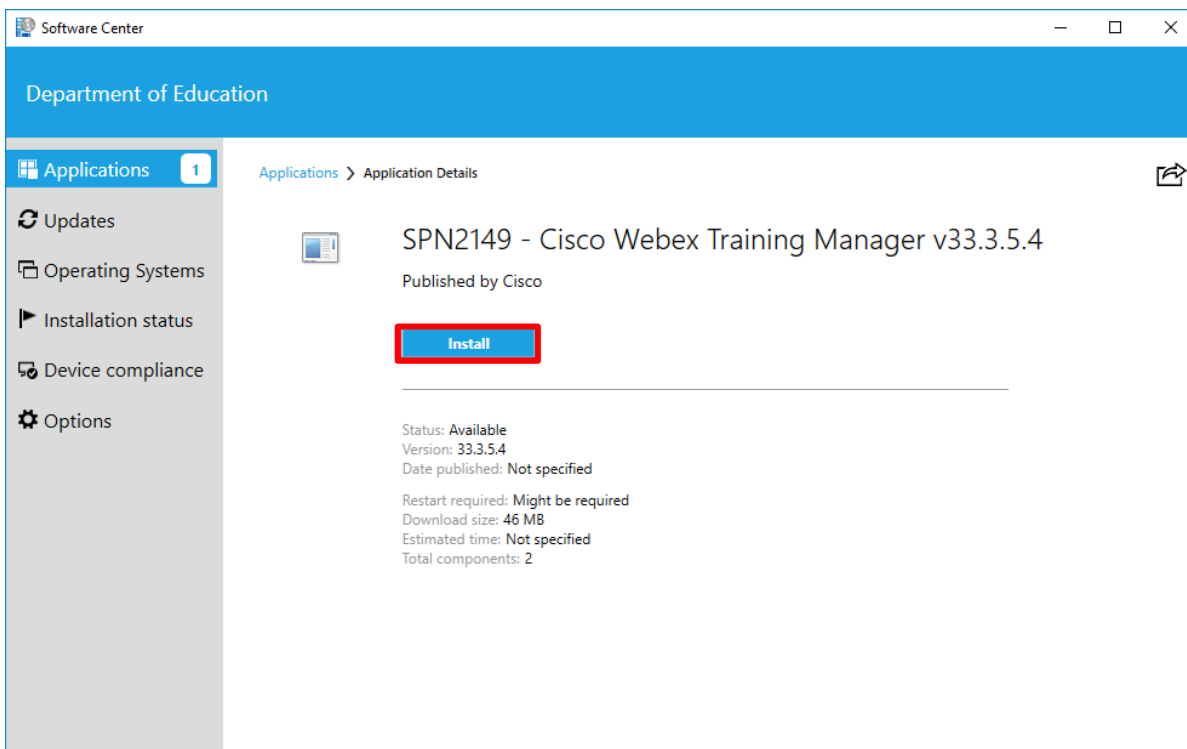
Software Center

Department of Education

Applications 1
Updates
Operating Systems
Installation status
Device compliance
Options

Applications > Application Details

SPN2149 - Cisco Webex Training Manager v33.3.5.4

Published by Cisco

Install

Status: Available
Version: 33.3.5.4
Date published: Not specified

Restart required: Might be required
Download size: 46 MB
Estimated time: Not specified
Total components: 2